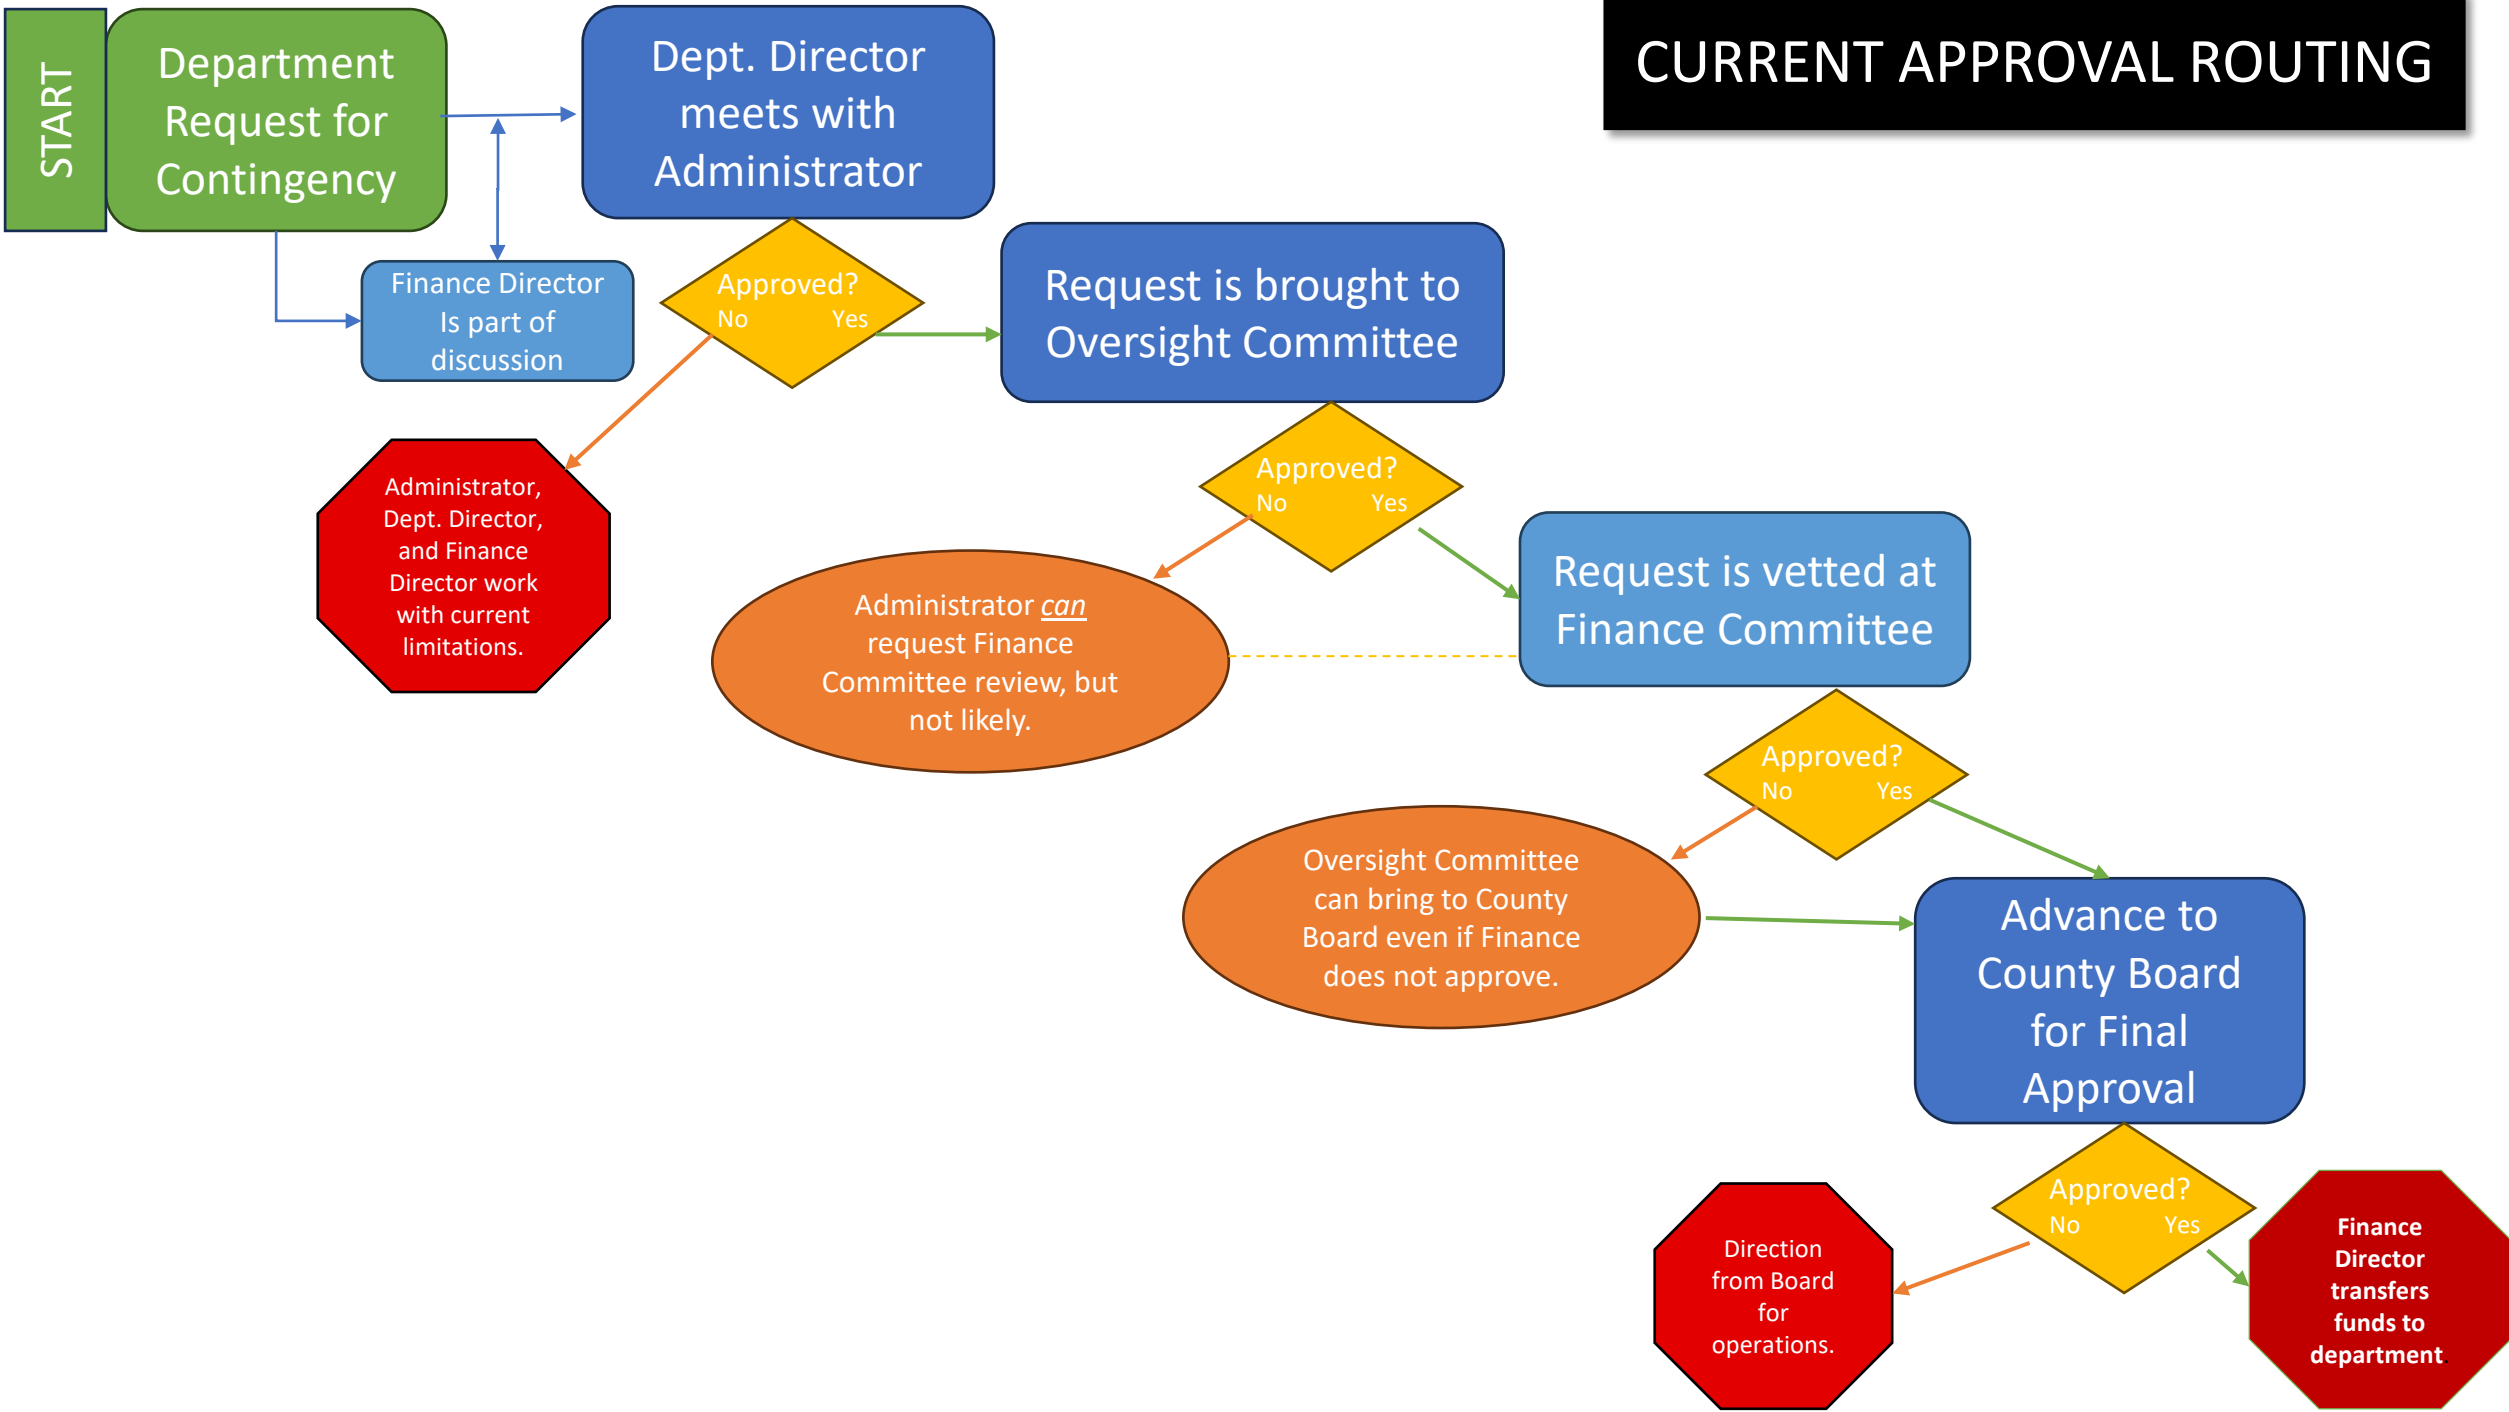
CURRENT APPROVAL ROUTING

START

Department Request for Contingency

Dept. Director meets with Administrator

Finance Director Is part of discussion

Approved?
No Yes

Administrator, Dept. Director, and Finance Director work with current limitations.

Request is brought to Oversight Committee

Approved?
No Yes

Administrator *can* request Finance Committee review, but not likely.

Request is vetted at Finance Committee

Approved?
No Yes

Oversight Committee can bring to County Board even if Finance does not approve.

Advance to County Board for Final Approval

Approved?
No Yes

Direction from Board for operations.

Finance Director transfers funds to department